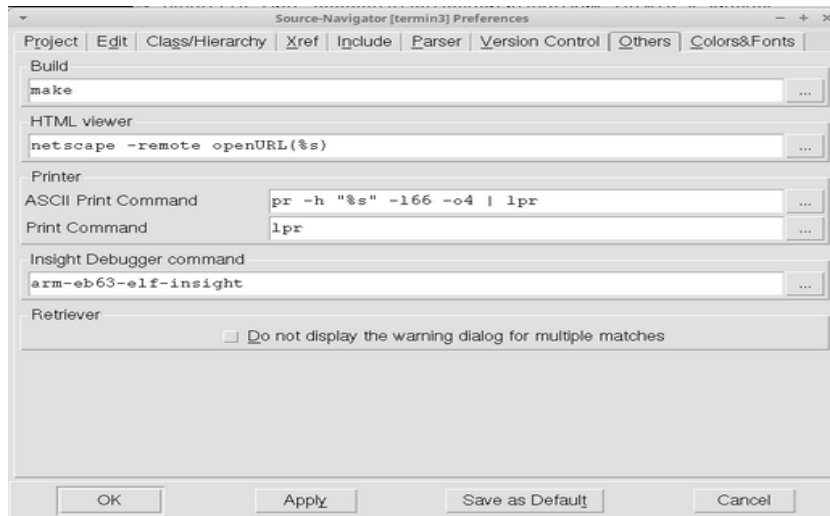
Source-Navigator [termin3] Preferences

Project | Edit | Class/Hierarchy | Xref | Include | Parser | Version Control | Others | Colors&Fonts

Build

make

...

HTML viewer

netscape -remote openURL(%s)

...

Printer

ASCII Print Command

pr -h "%s" -l66 -o4 | lpr

...

Print Command

lpr

...

Insight Debugger command

arm-eb63-elf-insight

...

Retriever

Do not display the warning dialog for multiple matches

OK

Apply

Save as Default

Cancel